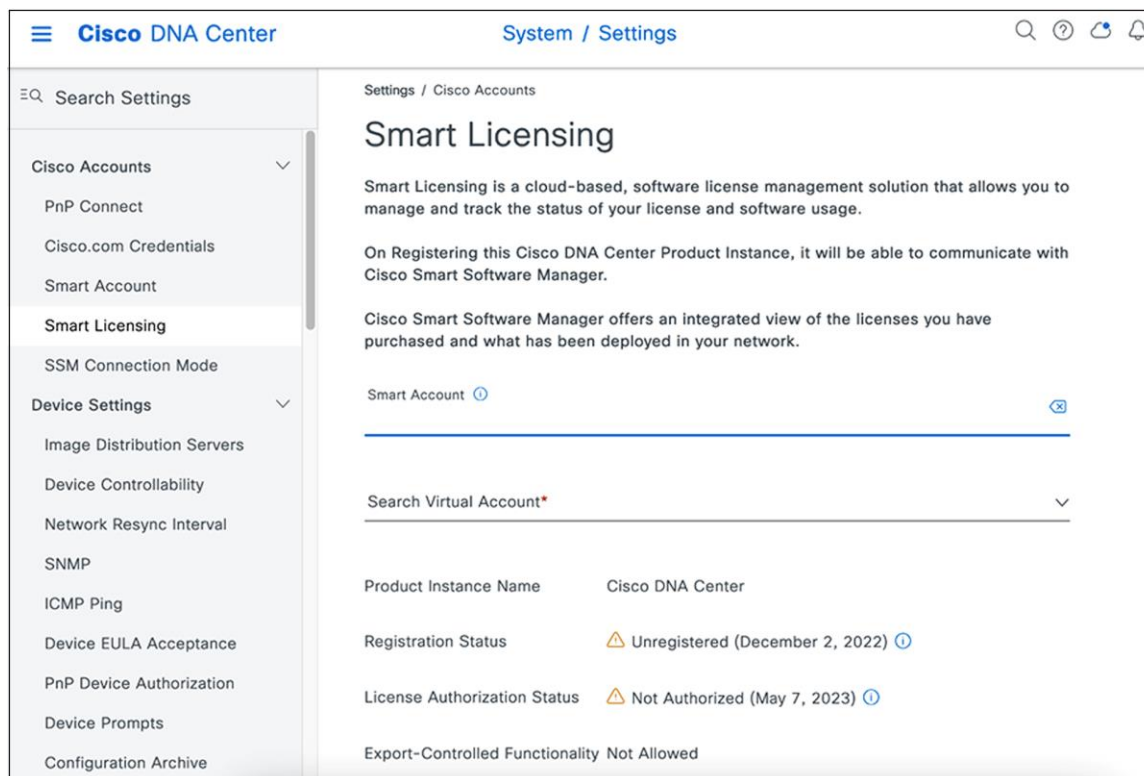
Cisco DNA Center

System / Settings

Search Settings

Cisco Accounts

PnP Connect

Cisco.com Credentials

Smart Account

Smart Licensing

SSM Connection Mode

Device Settings

Image Distribution Servers

Device Controllability

Network Resync Interval

SNMP

ICMP Ping

Device EULA Acceptance

PnP Device Authorization

Device Prompts

Configuration Archive

Settings / Cisco Accounts

Smart Licensing

Smart Licensing is a cloud-based, software license management solution that allows you to manage and track the status of your license and software usage.

On Registering this Cisco DNA Center Product Instance, it will be able to communicate with Cisco Smart Software Manager.

Cisco Smart Software Manager offers an integrated view of the licenses you have purchased and what has been deployed in your network.

Smart Account

Search Virtual Account*

Product Instance Name Cisco DNA Center

Registration Status Unregistered (December 2, 2022)

License Authorization Status Not Authorized (May 7, 2023)

Export-Controlled Functionality Not Allowed